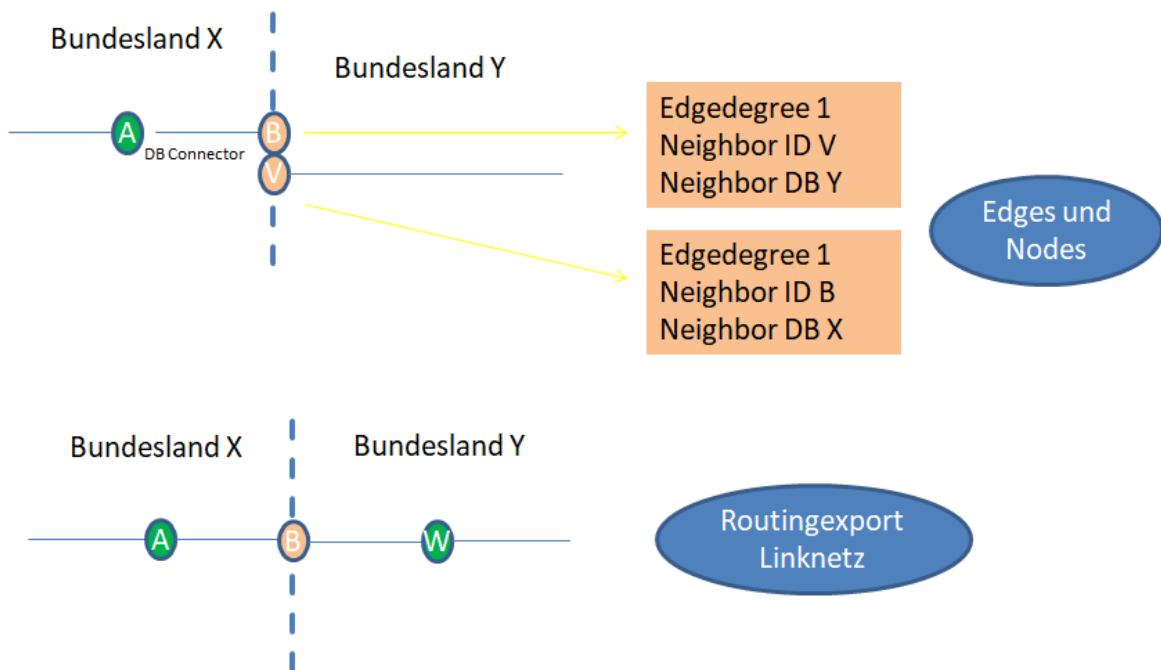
Bundesland X

Bundesland Y

A

DB Connector

B

V

Edgedegree 1
Neighbor ID V
Neighbor DB Y

Edgedegree 1
Neighbor ID B
Neighbor DB X

Edges und Nodes

Bundesland X

Bundesland Y

A

B

W

Routingexport Linknetz